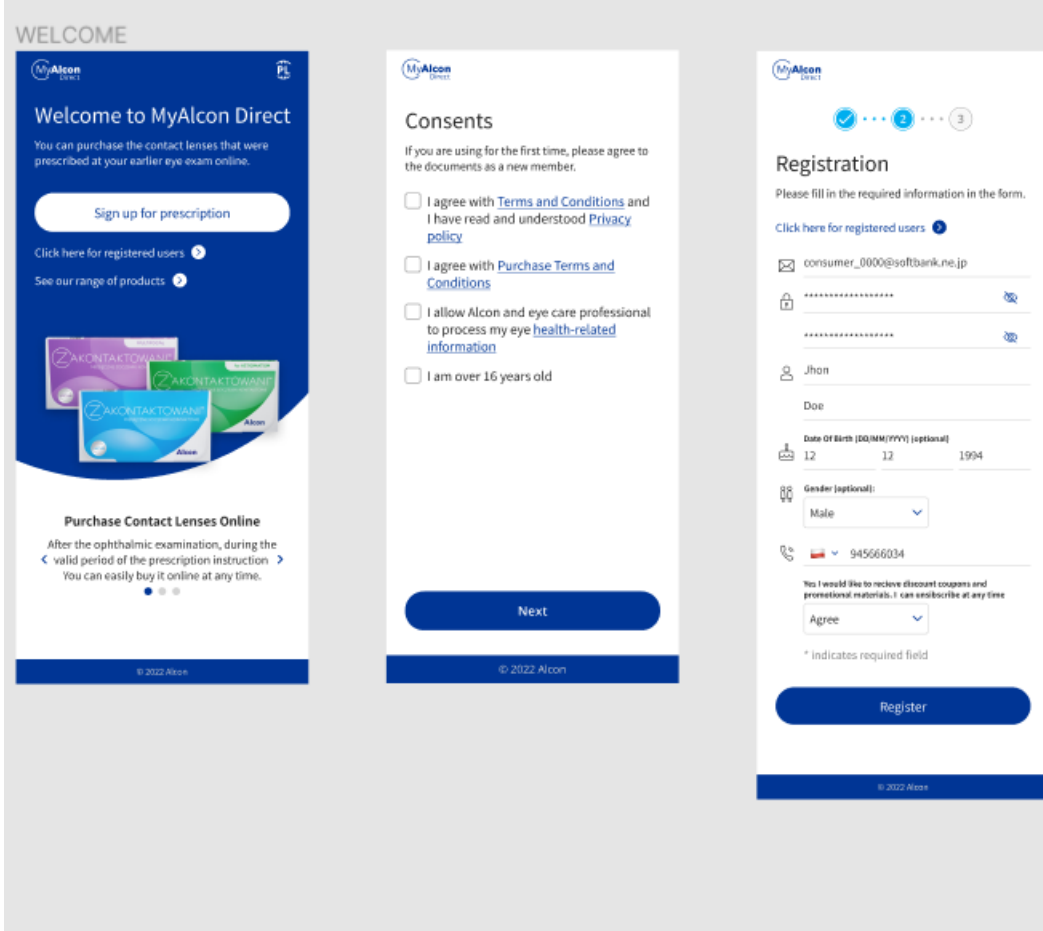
WELCOME

MyAlcon Direct

PL

Welcome to MyAlcon Direct

You can purchase the contact lenses that were prescribed at your earlier eye exam online.

Sign up for prescription

Click here for registered users

See our range of products

ZAKONTAKTOWANI

ZAKONTAKTOWANI

ZAKONTAKTOWANI

Alcon

Alcon

Purchase Contact Lenses Online

After the ophthalmic examination, during the valid period of the prescription instruction You can easily buy it online at any time.

© 2022 Alcon

MyAlcon Direct

Consents

If you are using for the first time, please agree to the documents as a new member.

I agree with Terms and Conditions and I have read and understood Privacy policy

I agree with Purchase Terms and Conditions

I allow Alcon and eye care professional to process my eye health-related information

I am over 16 years old

Next

© 2022 Alcon

MyAlcon Direct

2

3

Registration

Please fill in the required information in the form.

Click here for registered users

consumer_0000@softbank.ne.jp

******************

******************

Jhon

Doe

Date Of Birth (DD/MM/YYYY) (optional)

12

12

1994

Gender (optional):

Male

945666034

Yes I would like to recieve discount coupons and promotional materials. I can unsibscribe at any time

Agree

* indicates required field

Register

© 2022 Alcon